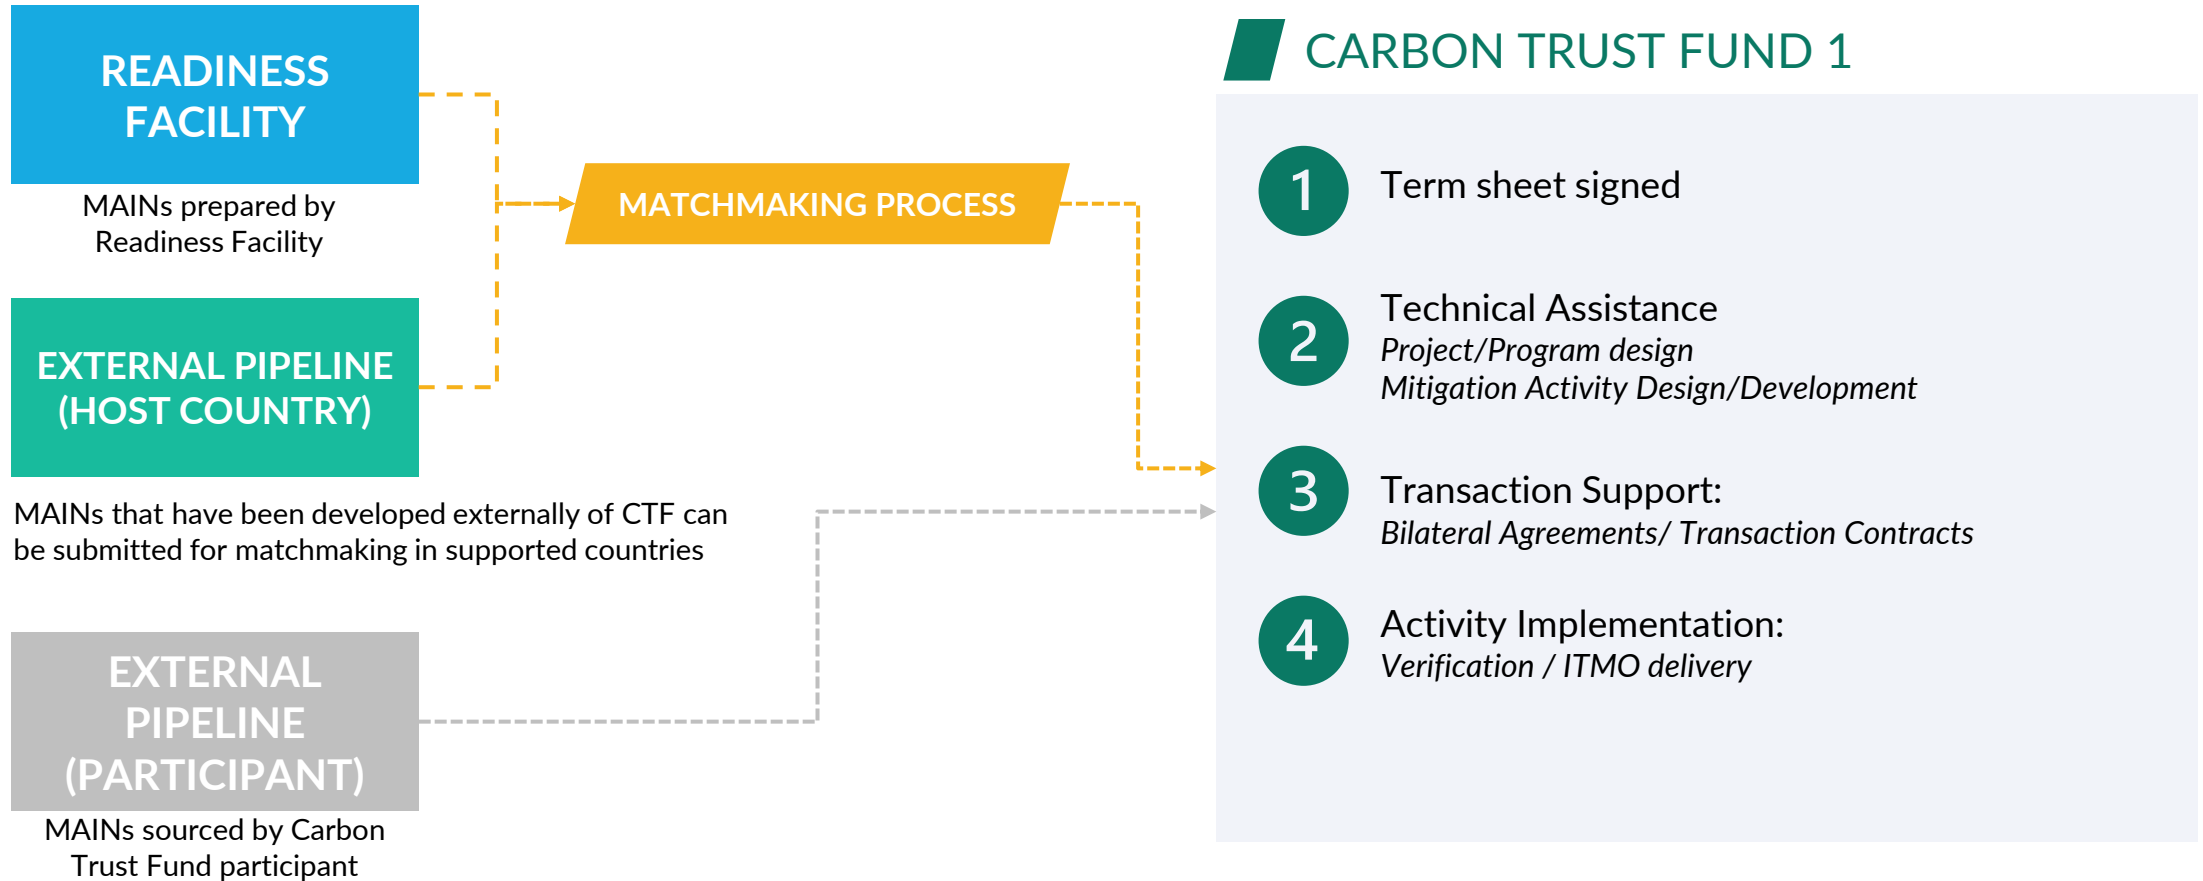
READINESS FACILITY

MAINs prepared by Readiness Facility

EXTERNAL PIPELINE (HOST COUNTRY)

MAINs that have been developed externally of CTF can be submitted for matchmaking in supported countries

EXTERNAL PIPELINE (PARTICIPANT)

MAINs sourced by Carbon Trust Fund participant

MATCHMAKING PROCESS

CARBON TRUST FUND 1

1 Term sheet signed

2 Technical Assistance
*Project/Program design*
*Mitigation Activity Design/Development*

3 Transaction Support:
*Bilateral Agreements/ Transaction Contracts*

4 Activity Implementation:
*Verification / ITMO delivery*